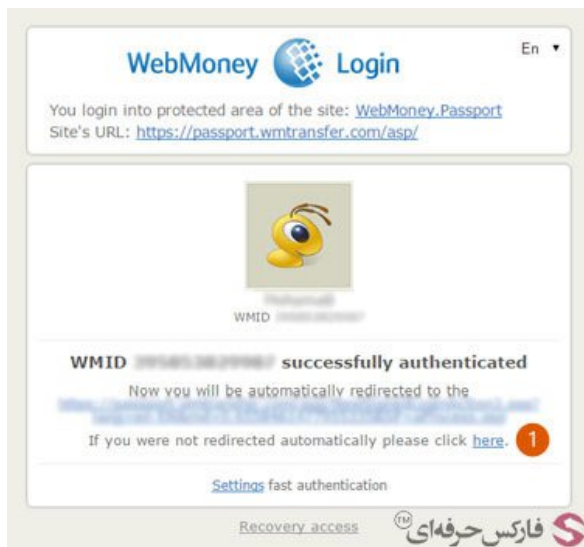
WebMoney Login

En ▾

You login into protected area of the site: WebMoney.Passport
Site's URL: https://passport.wmtransfer.com/asp/

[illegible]
WMID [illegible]

WMID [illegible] successfully authenticated

Now you will be automatically redirected to the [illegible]

If you were not redirected automatically please click here. 1

Settings fast authentication

Recovery access

فارکس حرفه‌ای TM